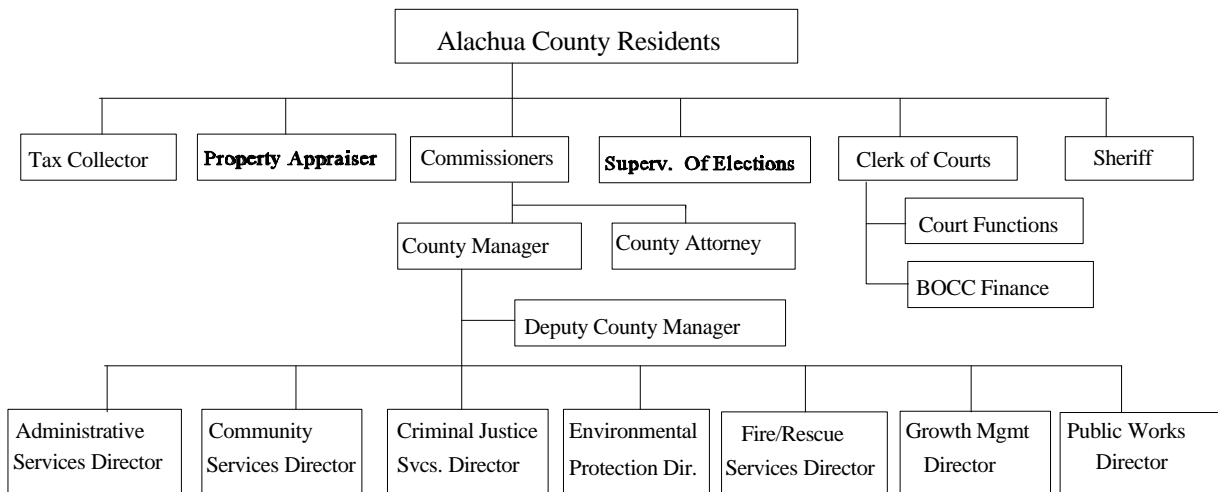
Alachua County Residents

Tax Collector

Property Appraiser

Commissioners

Superv. Of Elections

Clerk of Courts

Sheriff

Court Functions

BOCC Finance

County Manager

County Attorney

Deputy County Manager

Administrative Services Director

Community Services Director

Criminal Justice Svcs. Director

Environmental Protection Dir.

Fire/Rescue Services Director

Growth Mgmt Director

Public Works Director